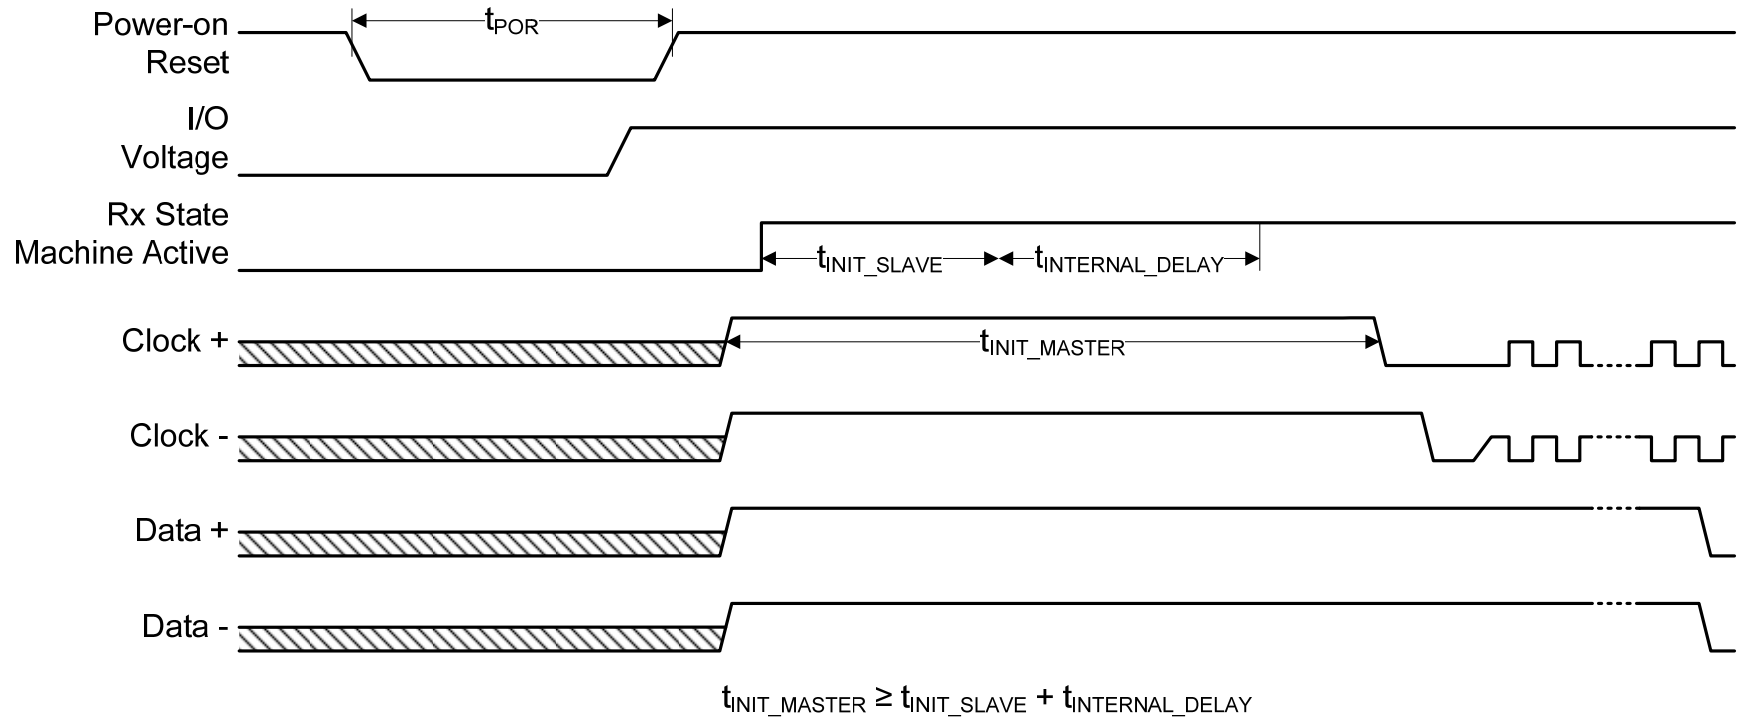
Power-on Reset

$t_{POR}$

I/O Voltage

Rx State Machine Active

$t_{INIT\_SLAVE}$

$t_{INTERNAL\_DELAY}$

Clock +

$t_{INIT\_MASTER}$

Clock -

Data +

Data -

$t_{INIT\_MASTER} \geq t_{INIT\_SLAVE} + t_{INTERNAL\_DELAY}$